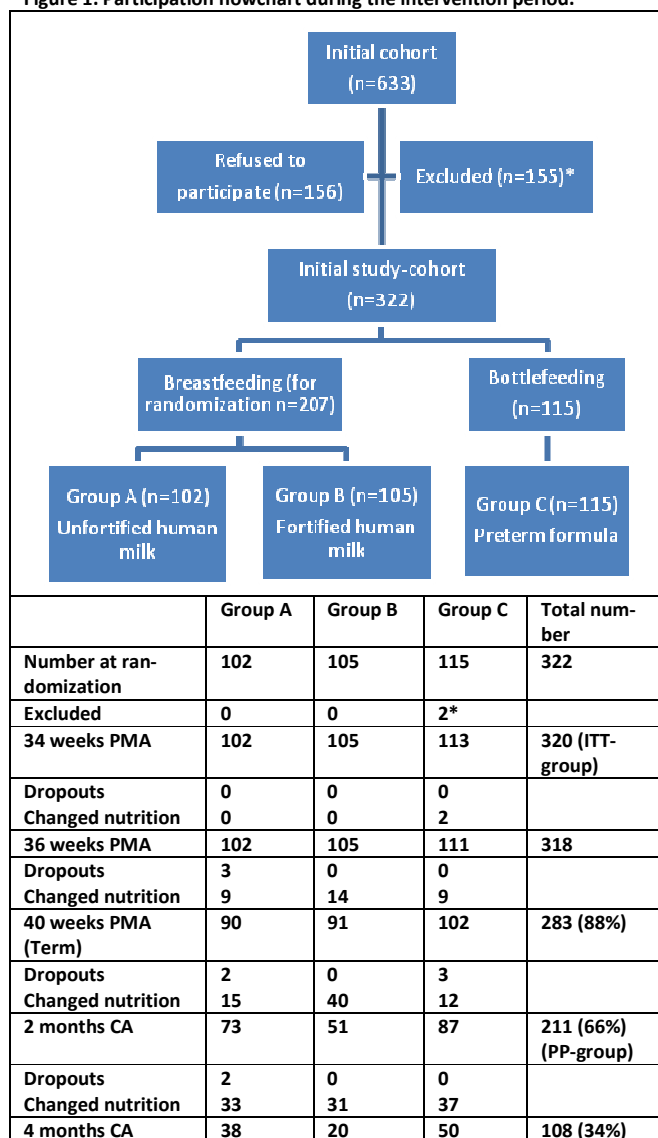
Figure 1. Participation flowchart during the intervention period.

Initial cohort (n=633)

Refused to participate (n=156)

Excluded (n=155)*

Initial study-cohort (n=322)

Breastfeeding (for randomization n=207)

Bottlefeeding (n=115)

Group A (n=102) Unfortified human milk

Group B (n=105) Fortified human milk

Group C (n=115) Preterm formula

| | Group A | Group B | Group C | Total number |
|---|---|---|---|---|
| Number at randomization | 102 | 105 | 115 | 322 |
| Excluded | 0 | 0 | 2* | |
| 34 weeks PMA | 102 | 105 | 113 | 320 (ITT-group) |
| Dropouts<br>Changed nutrition | 0<br>0 | 0<br>0 | 0<br>2 | |
| 36 weeks PMA | 102 | 105 | 111 | 318 |
| Dropouts<br>Changed nutrition | 3<br>9 | 0<br>14 | 0<br>9 | |
| 40 weeks PMA (Term) | 90 | 91 | 102 | 283 (88%) |
| Dropouts<br>Changed nutrition | 2<br>15 | 0<br>40 | 3<br>12 | |
| 2 months CA | 73 | 51 | 87 | 211 (66%) (PP-group) |
| Dropouts<br>Changed nutrition | 2<br>33 | 0<br>31 | 0<br>37 | |
| 4 months CA | 38 | 20 | 50 | 108 (34%) |